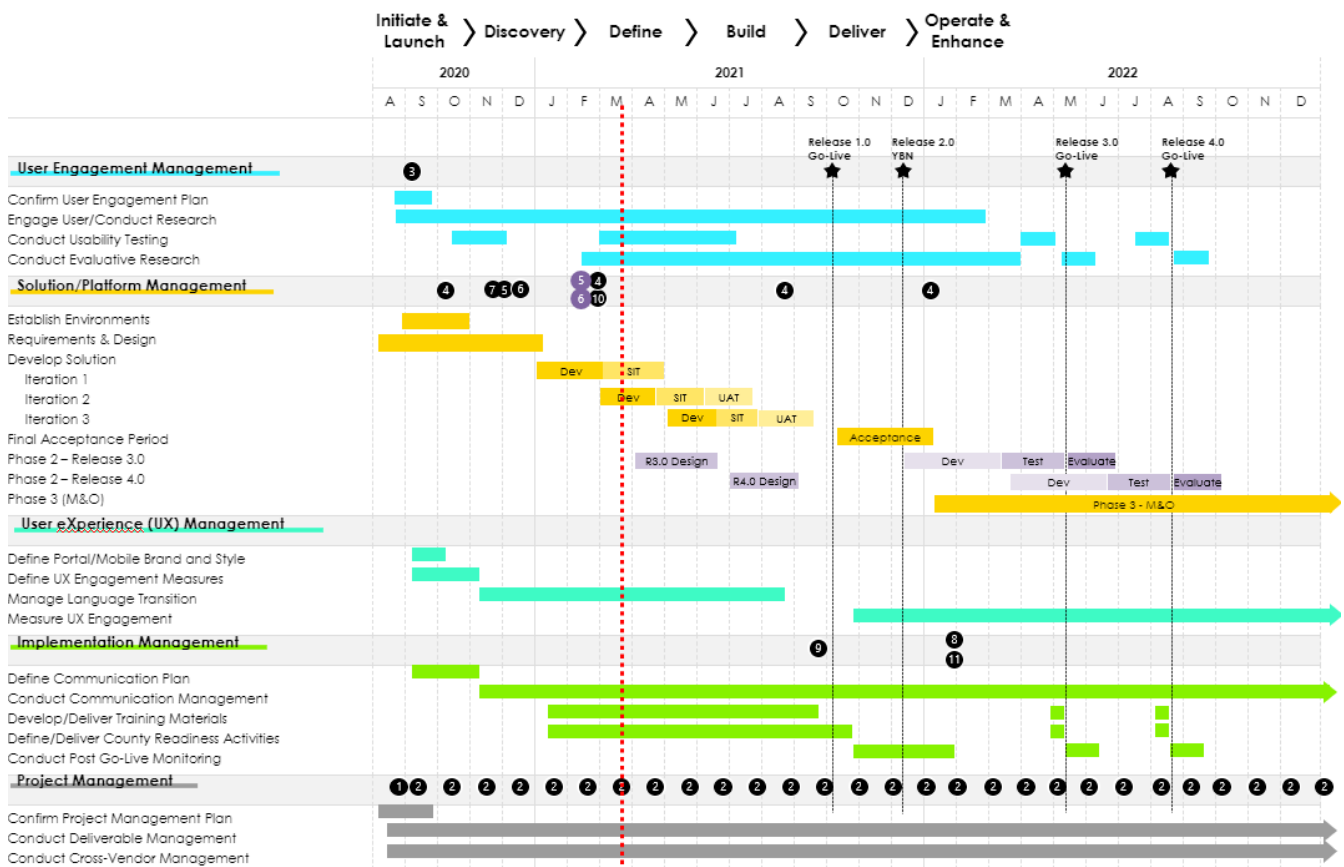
Initiate & Launch Discovery Define Build Deliver Operate & Enhance

2020 2021 2022

A S O N D J F M A M J J A S O N D J F M A M J J A S O N D

Release 1.0 Go-Live
Release 2.0 YBN
Release 3.0 Go-Live
Release 4.0 Go-Live

User Engagement Management
3
Confirm User Engagement Plan
Engage User/Conduct Research
Conduct Usability Testing
Conduct Evaluative Research

Solution/Platform Management
4 7 5 6 5 4 6 10 4 4
Establish Environments
Requirements & Design
Develop Solution
Iteration 1
Dev SIT
Iteration 2
Dev SIT UAT
Iteration 3
Dev SIT UAT
Final Acceptance Period
Acceptance
Phase 2 – Release 3.0
R3.0 Design
Dev Test Evaluate
Phase 2 – Release 4.0
R4.0 Design
Dev Test Evaluate
Phase 3 (M&O)
Phase 3 - M&O

User eXperience (UX) Management
Define Portal/Mobile Brand and Style
Define UX Engagement Measures
Manage Language Transition
Measure UX Engagement

Implementation Management
9 8 11
Define Communication Plan
Conduct Communication Management
Develop/Deliver Training Materials
Define/Deliver County Readiness Activities
Conduct Post Go-Live Monitoring

Project Management
1 2 2 2 2 2 2 2 2 2 2 2 2 2 2 2 2 2 2 2 2 2 2 2 2 2 2 2 2
Confirm Project Management Plan
Conduct Deliverable Management
Conduct Cross-Vendor Management